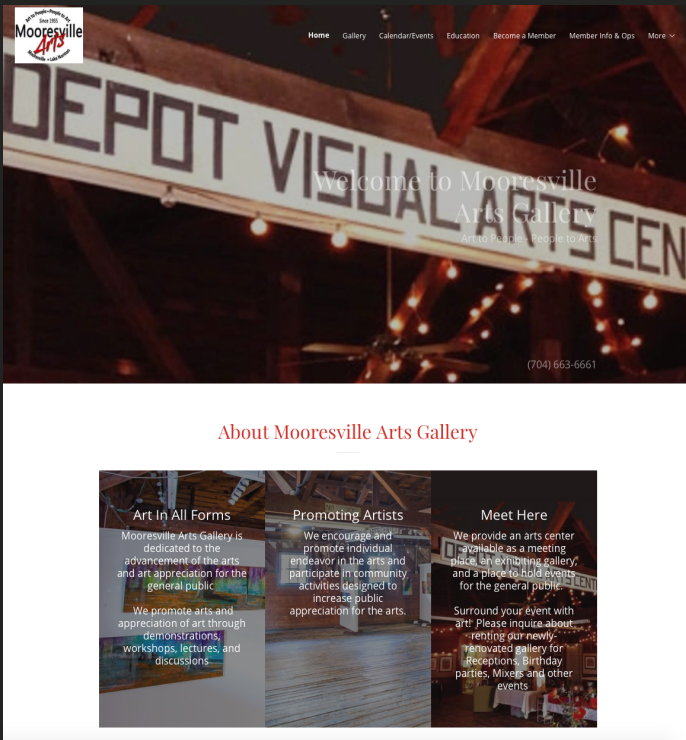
Art to People • People to Art
Since 1951
Mooresville
Arts
Mooresville • Lake Norman

Home Gallery Calendar/Events Education Become a Member Member Info & Ops More

DEPOT VISUAL ARTS CEN

Welcome to Mooresville Arts Gallery

Art to People - People to Art

(704) 663-6661

About Mooresville Arts Gallery

Art In All Forms

Mooresville Arts Gallery is dedicated to the advancement of the arts and art appreciation for the general public

We promote arts and appreciation of art through demonstrations, workshops, lectures, and discussions

Promoting Artists

We encourage and promote individual endeavor in the arts and participate in community activities designed to increase public appreciation for the arts.

Meet Here

We provide an arts center available as a meeting place, an exhibiting gallery, and a place to hold events for the general public.

Surround your event with art! Please inquire about renting our newly-renovated gallery for Receptions, Birthday parties, Mixers and other events